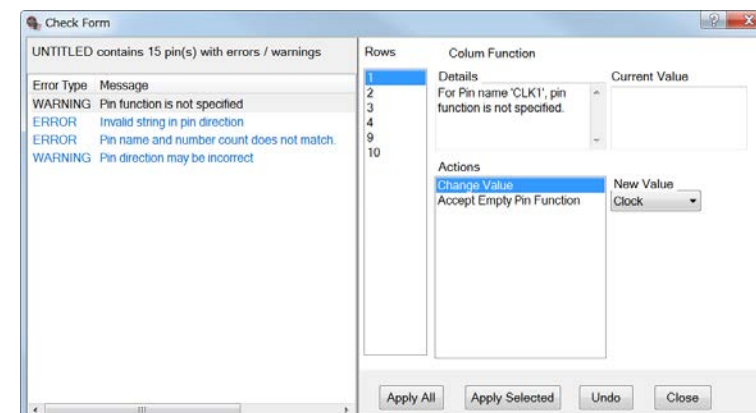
Check Form

UNTITLED contains 15 pin(s) with errors / warnings

| Error Type | Message |
|---|---|
| WARNING | Pin function is not specified |
| ERROR | Invalid string in pin direction |
| ERROR | Pin name and number count does not match. |
| WARNING | Pin direction may be incorrect |

Rows
1
2
3
4
9
10

Colum Function

Details
For Pin name 'CLK1', pin function is not specified.

Current Value

Actions
Change Value
Accept Empty Pin Function

New Value
Clock

Apply All
Apply Selected
Undo
Close